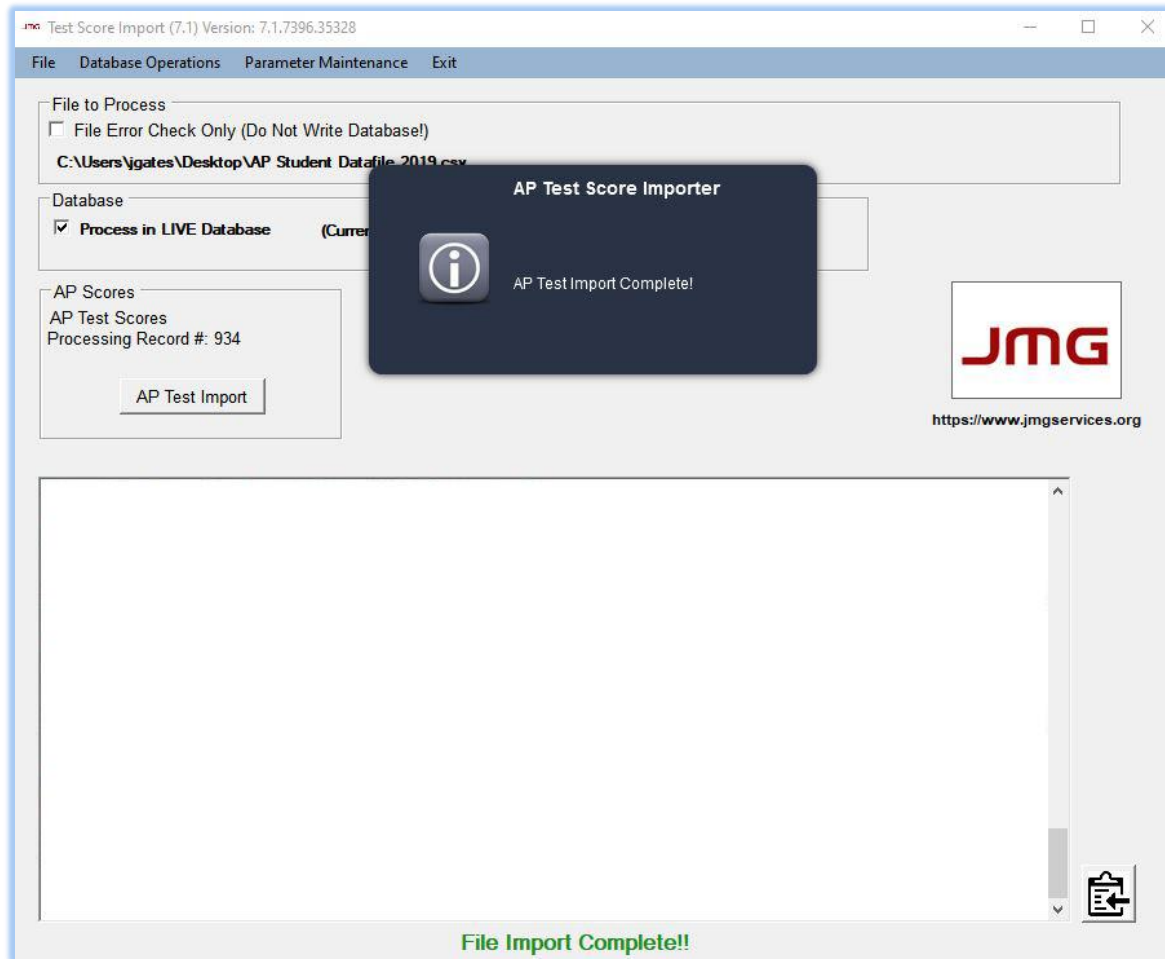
JMG Test Score Import (7.1) Version: 7.1.7396.35328

File Database Operations Parameter Maintenance Exit

File to Process
File Error Check Only (Do Not Write Database!)
C:\Users\jgates\Desktop\AP Student Datafile 2019.csv

Database
Process in LIVE Database (Curren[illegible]

AP Scores
AP Test Scores
Processing Record #: 934

AP Test Import

AP Test Score Importer

AP Test Import Complete!

JMG

https://www.jmgservices.org

File Import Complete!!